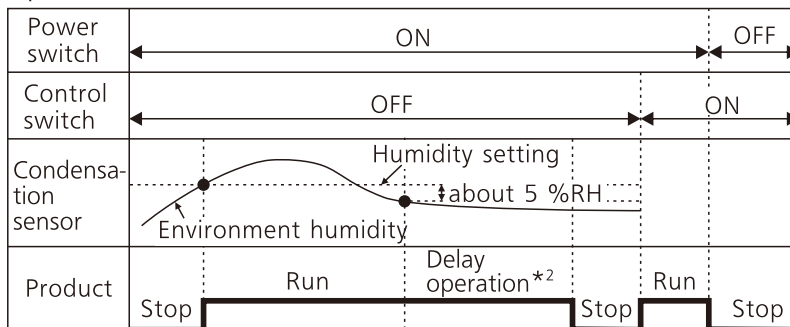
| | | | | |
|---|---|---|---|---|
| Power switch | ON | | | OFF |
| Control switch | OFF | | ON | |
| Condensation sensor | Humidity setting, about 5 %RH, Environment humidity | | | |
| Product | Stop | Run | Delay operation$^{*2}$ | Stop | Run | Stop |